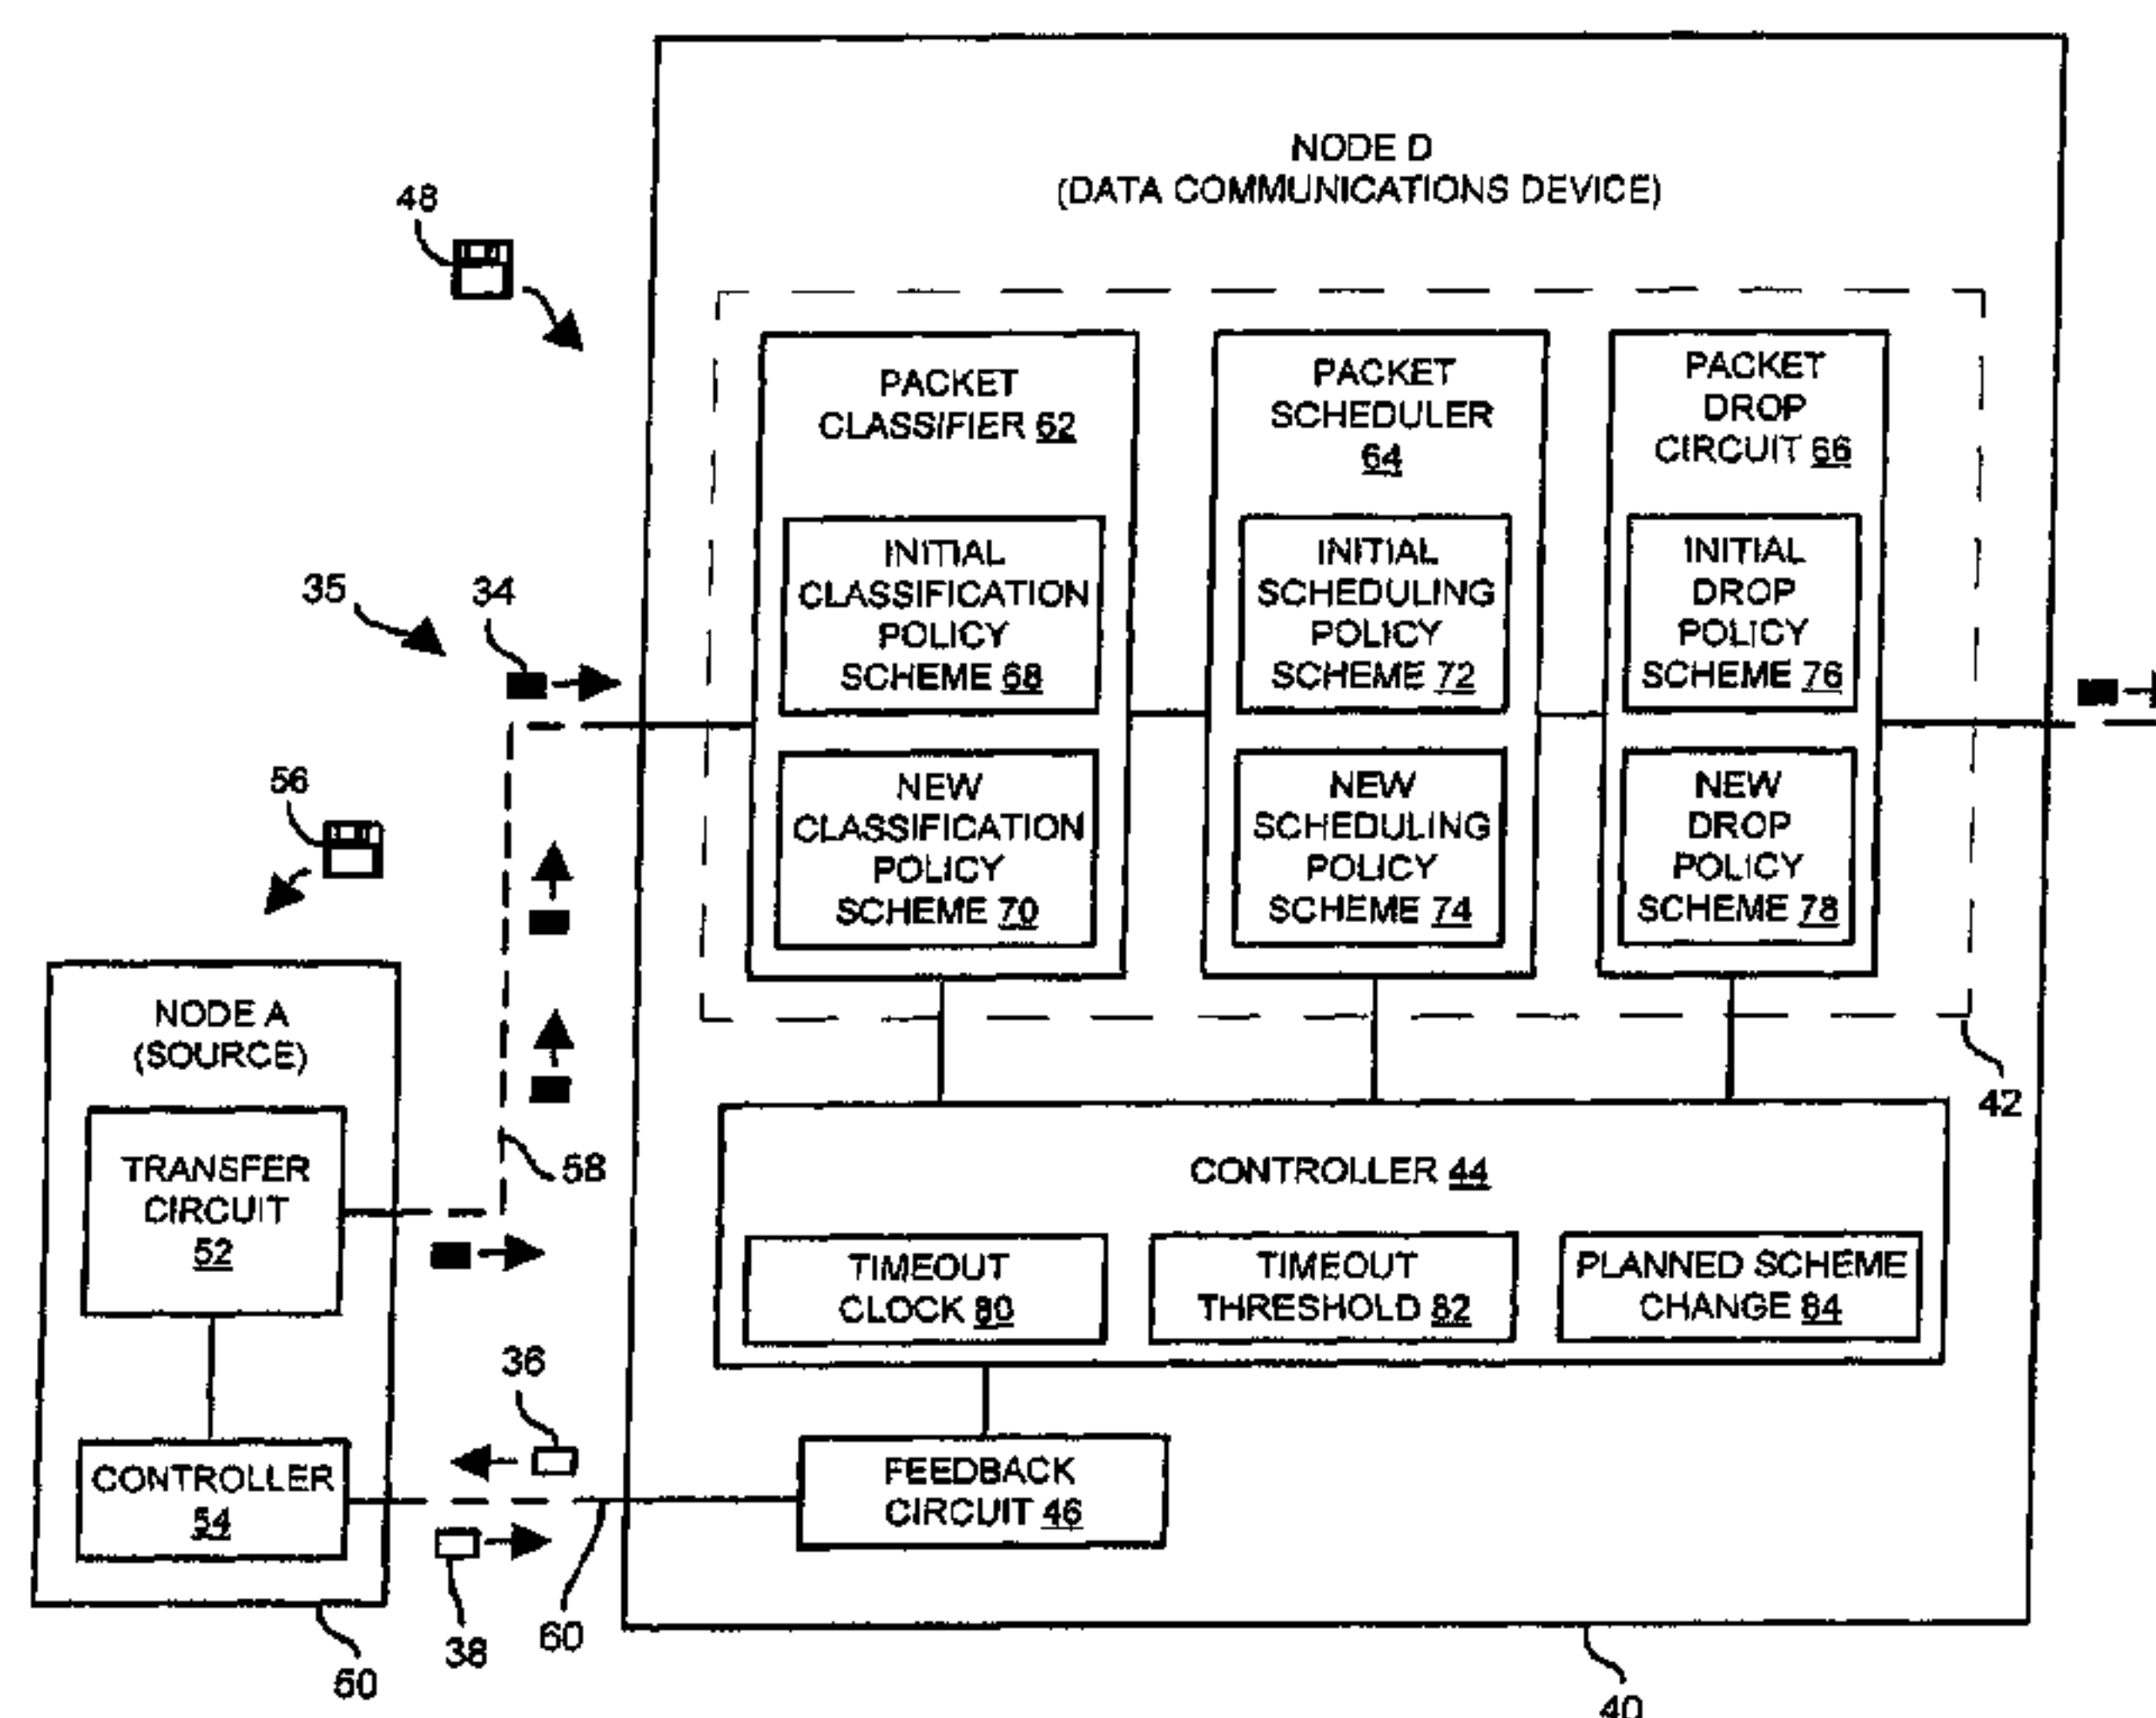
NODE D
(DATA COMMUNICATIONS DEVICE)

48

PACKET CLASSIFIER 62

INITIAL CLASSIFICATION POLICY SCHEME 68

NEW CLASSIFICATION POLICY SCHEME 70

PACKET SCHEDULER 64

INITIAL SCHEDULING POLICY SCHEME 72

NEW SCHEDULING POLICY SCHEME 74

PACKET DROP CIRCUIT 66

INITIAL DROP POLICY SCHEME 76

NEW DROP POLICY SCHEME 78

35

34

56

NODE A
(SOURCE)

TRANSFER CIRCUIT 52

CONTROLLER 54

58

42

CONTROLLER 44

TIMEOUT CLOCK 80

TIMEOUT THRESHOLD 82

PLANNED SCHEME CHANGE 84

36

FEEDBACK CIRCUIT 46

38

60

50

40